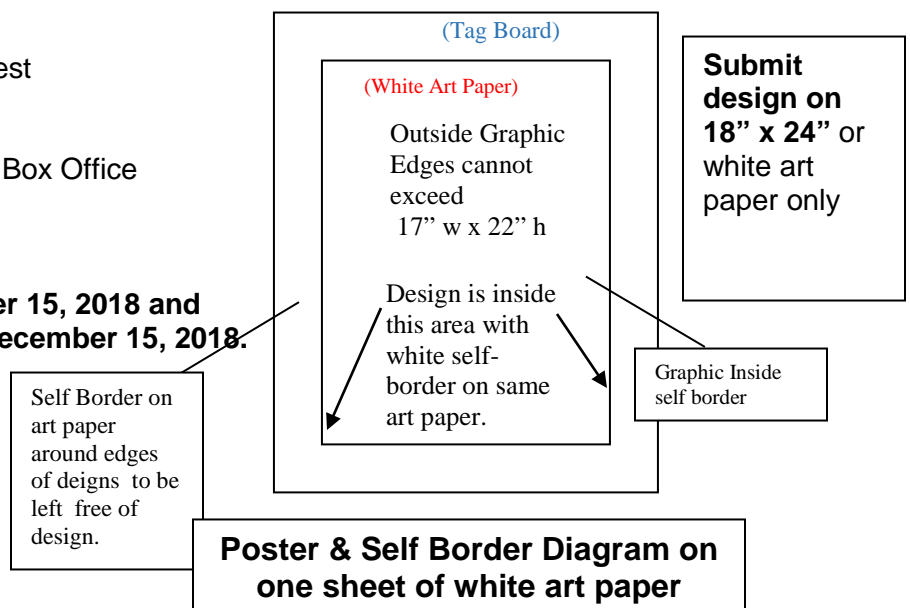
est

Box Office

er 15, 2018 and
ecember 15, 2018.

(Tag Board)

(White Art Paper)

Outside Graphic Edges cannot exceed
17" w x 22" h

Design is inside this area with white self-border on same art paper.

Submit design on 18" x 24" or white art paper only

Graphic Inside self border

Self Border on art paper around edges of deigns to be left free of design.

Poster & Self Border Diagram on one sheet of white art paper